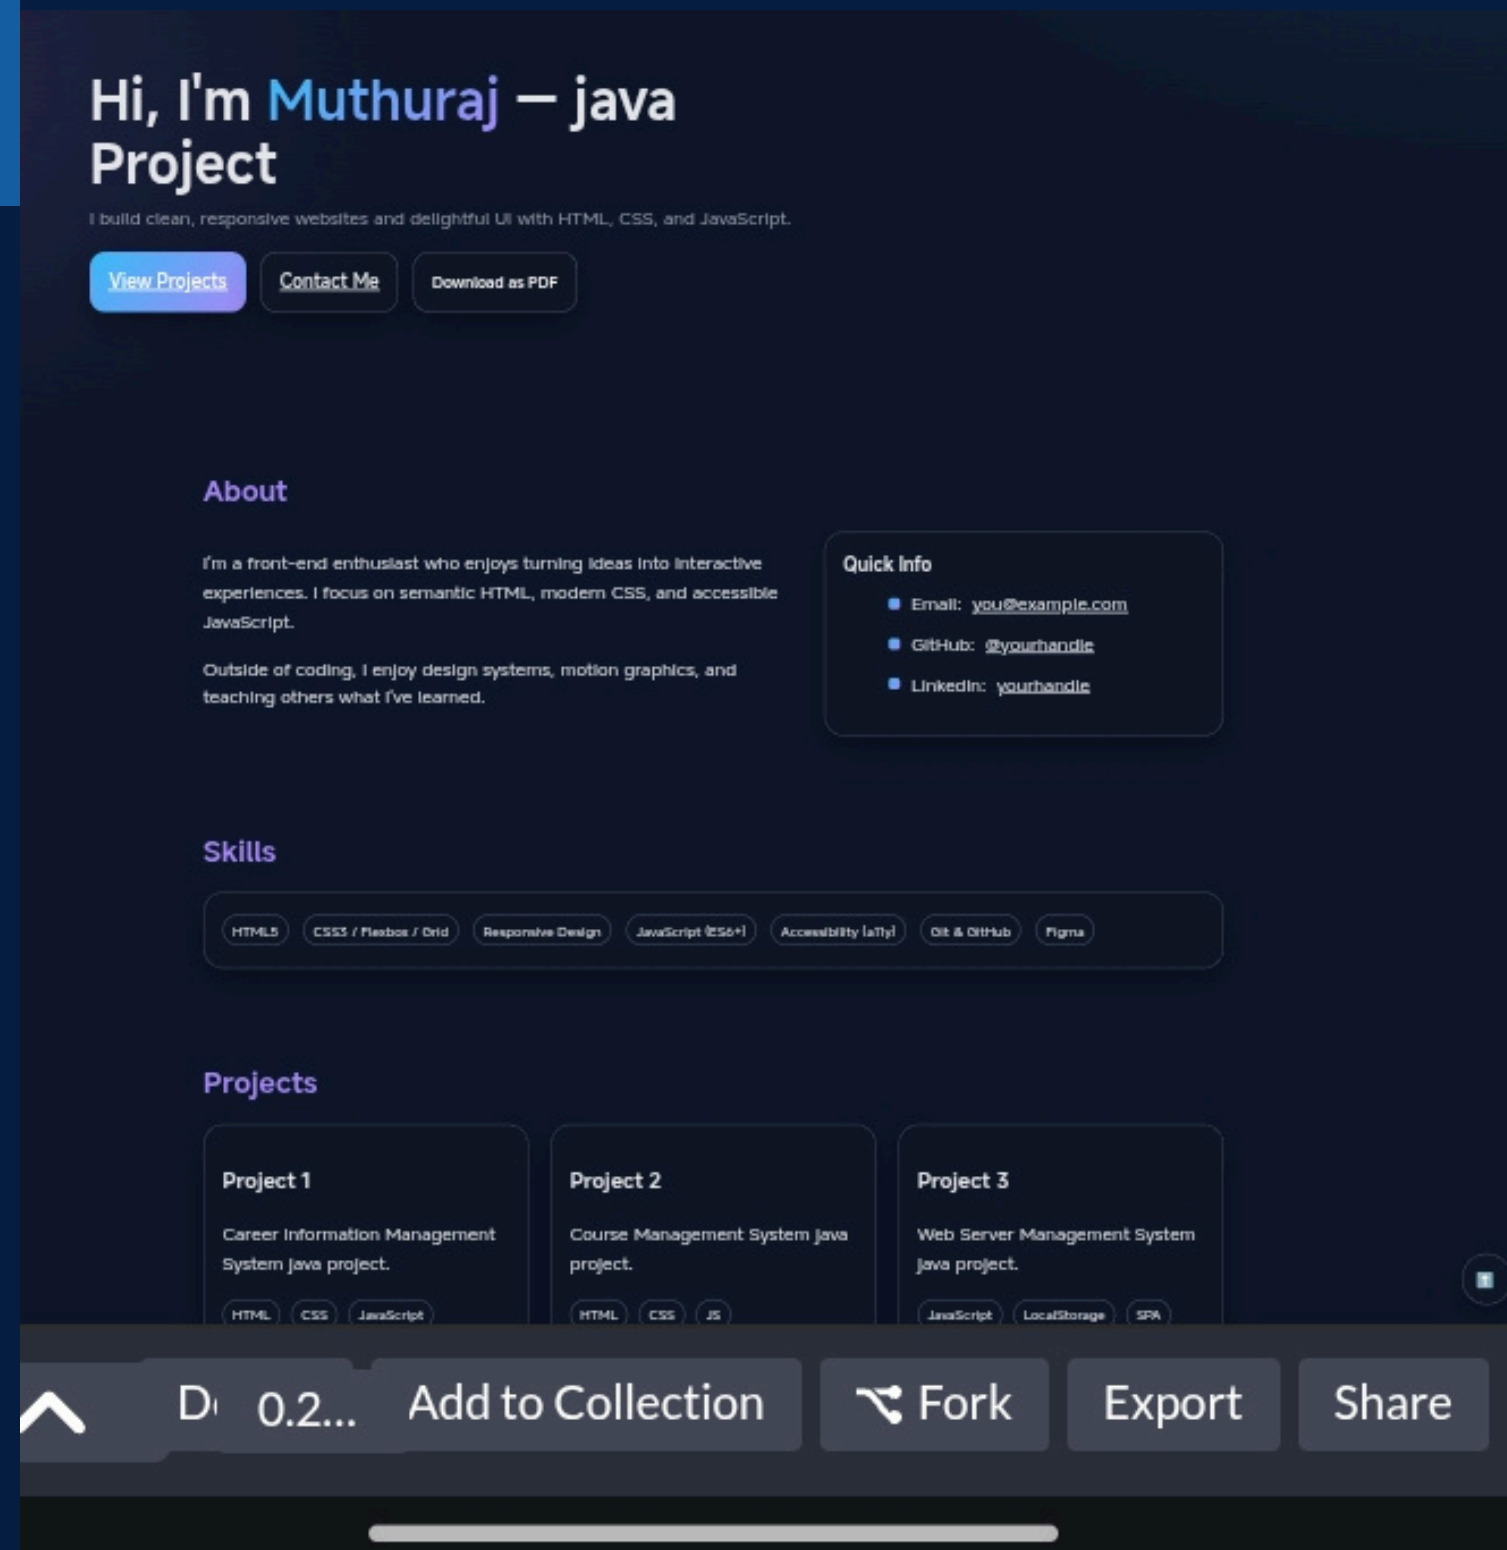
Hi, I'm Muthuraj — java Project

I build clean, responsive websites and delightful UI with HTML, CSS, and JavaScript.

View Projects
Contact Me
Download as PDF

About

I'm a front-end enthusiast who enjoys turning ideas into interactive experiences. I focus on semantic HTML, modern CSS, and accessible JavaScript.

Outside of coding, I enjoy design systems, motion graphics, and teaching others what I've learned.

Quick Info
Email: you@example.com
GitHub: @yourhandle
LinkedIn: yourhandle

Skills

HTML5
CSS3 / Flexbox / Grid
Responsive Design
JavaScript (ES6+)
Accessibility (a11y)
Git & GitHub
Figma

Projects

Project 1
Career Information Management System java project.
HTML CSS JavaScript

Project 2
Course Management System java project.
HTML CSS JS

Project 3
Web Server Management System java project.
JavaScript LocalStorage SPA

D 0.2... Add to Collection Fork Export Share